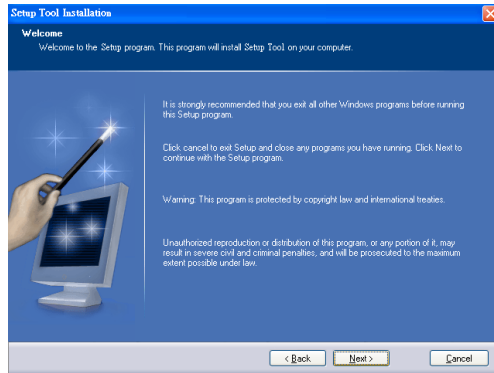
Setup Tool Installation

Welcome

Welcome to the Setup program. This program will install Setup Tool on your computer.

It is strongly recommended that you exit all other Windows programs before running this Setup program.

Click cancel to exit Setup and close any programs you have running. Click Next to continue with the Setup program.

Warning: This program is protected by copyright law and international treaties.

Unauthorized reproduction or distribution of this program, or any portion of it, may result in severe civil and criminal penalties, and will be prosecuted to the maximum extent possible under law.

< Back

Next >

Cancel